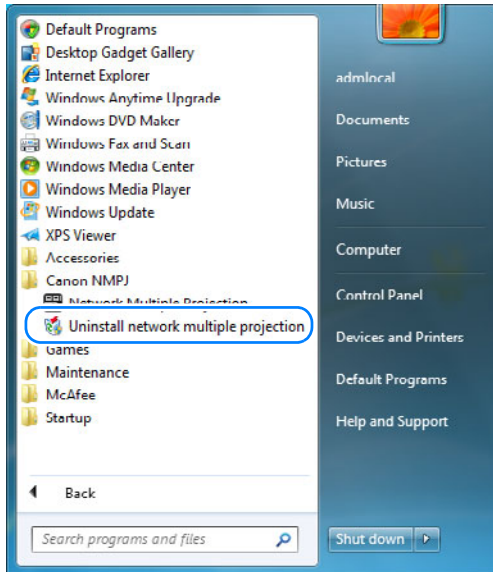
Default Programs
Desktop Gadget Gallery
Internet Explorer
Windows Anytime Upgrade
Windows DVD Maker
Windows Fax and Scan
Windows Media Center
Windows Media Player
Windows Update
XPS Viewer
Accessories
Canon NMPJ
Network Multiple Projection
Uninstall network multiple projection
Games
Maintenance
McAfee
Startup

Back

Search programs and files

admlocal
Documents
Pictures
Music
Computer
Control Panel
Devices and Printers
Default Programs
Help and Support

Shut down